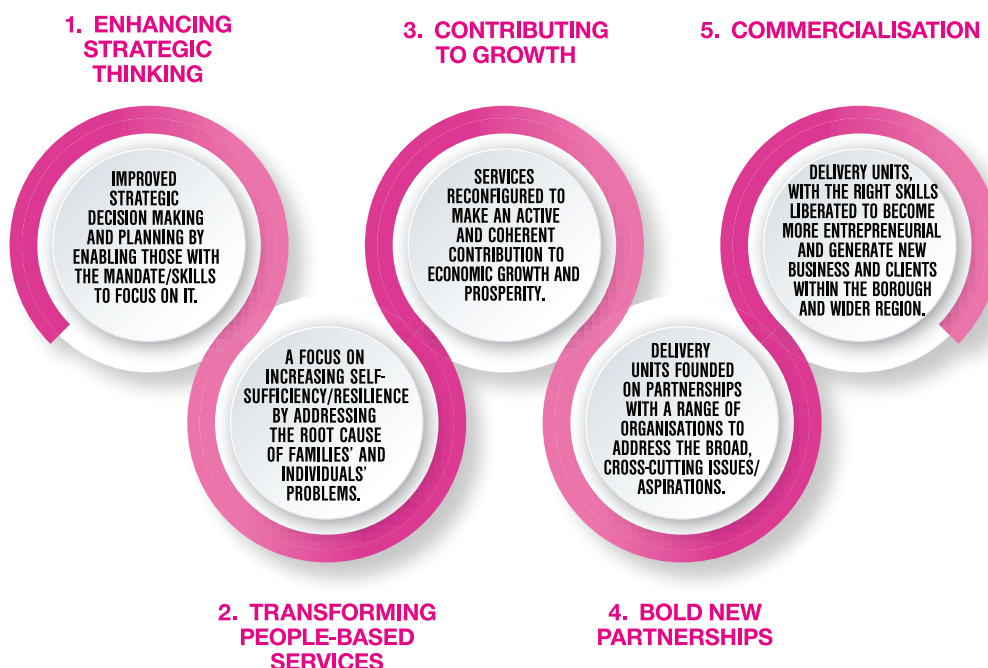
1. ENHANCING STRATEGIC THINKING

IMPROVED STRATEGIC DECISION MAKING AND PLANNING BY ENABLING THOSE WITH THE MANDATE/SKILLS TO FOCUS ON IT.

A FOCUS ON INCREASING SELF-SUFFICIENCY/RESILIENCE BY ADDRESSING THE ROOT CAUSE OF FAMILIES' AND INDIVIDUALS' PROBLEMS.

2. TRANSFORMING PEOPLE-BASED SERVICES

3. CONTRIBUTING TO GROWTH

SERVICES RECONFIGURED TO MAKE AN ACTIVE AND COHERENT CONTRIBUTION TO ECONOMIC GROWTH AND PROSPERITY.

DELIVERY UNITS FOUNDED ON PARTNERSHIPS WITH A RANGE OF ORGANISATIONS TO ADDRESS THE BROAD, CROSS-CUTTING ISSUES/ ASPIRATIONS.

4. BOLD NEW PARTNERSHIPS

5. COMMERCIALISATION

DELIVERY UNITS, WITH THE RIGHT SKILLS LIBERATED TO BECOME MORE ENTREPRENEURIAL AND GENERATE NEW BUSINESS AND CLIENTS WITHIN THE BOROUGH AND WIDER REGION.